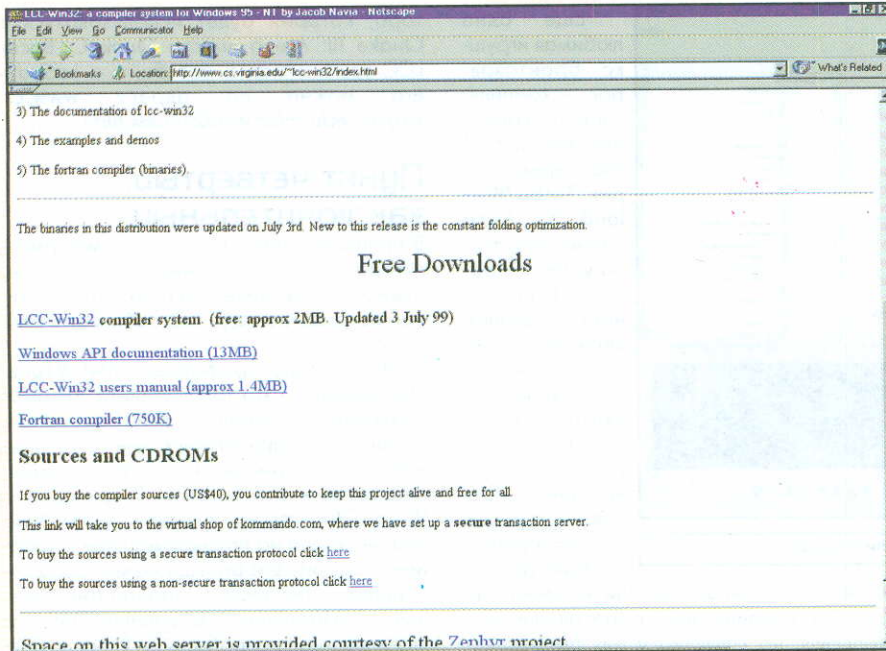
LCC-Win32: a compiler system for Windows 95 - NT by Jacob Navia - Netscape

File Edit View Go Communicator Help

Bookmarks Location: http://www.cs.virginia.edu/~lcc-win32/index.html

What's Related

3) The documentation of lcc-win32

4) The examples and demos

5) The fortran compiler (binaries).

The binaries in this distribution were updated on July 3rd. New to this release is the constant folding optimization.

Free Downloads

LCC-Win32 compiler system. (free: approx 2MB. Updated 3 July 99)

Windows API documentation (13MB)

LCC-Win32 users manual (approx 1.4MB)

Fortran compiler (750K)

Sources and CDROMs

If you buy the compiler sources (US$40), you contribute to keep this project alive and free for all.

This link will take you to the virtual shop of kommando.com, where we have set up a secure transaction server.

To buy the sources using a secure transaction protocol click here

To buy the sources using a non-secure transaction protocol click here

Space on this web server is provided courtesy of the Zephyr project.